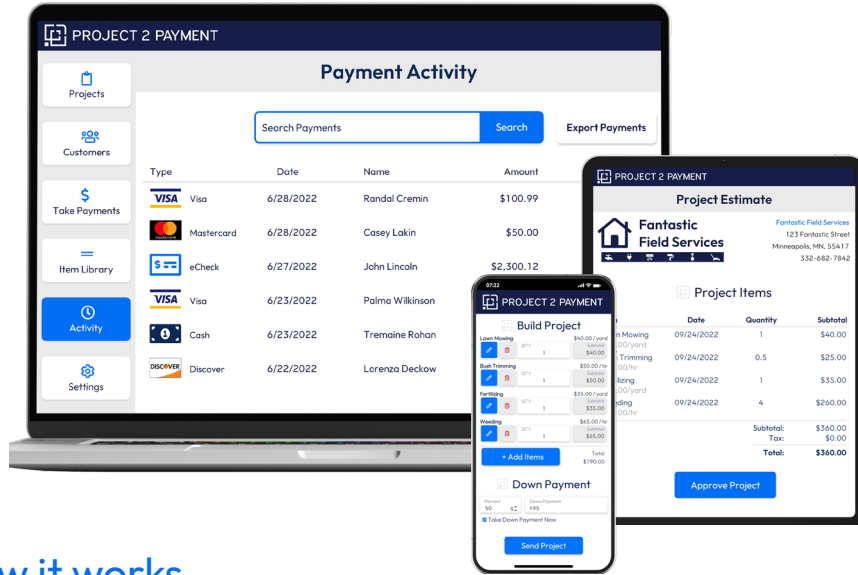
PROJECT 2 PAYMENT

Payment Activity

Projects

Customers

Take Payments

Item Library

Activity

Settings

Search Payments
Search
Export Payments

| Type | Date | Name | Amount |
|---|---|---|---|
| VISA Visa | 6/28/2022 | Randal Cremin | $100.99 |
| Mastercard | 6/28/2022 | Casey Lakin | $50.00 |
| eCheck | 6/27/2022 | John Lincoln | $2,300.12 |
| VISA Visa | 6/23/2022 | Palma Wilkinson | |
| Cash | 6/23/2022 | Tremaine Rohan | |
| DISCOVER Discover | 6/22/2022 | Lorenza Deckow | |

PROJECT 2 PAYMENT

Project Estimate

Fantastic Field Services

Fantastic Field Services
123 Fantastic Street
Minneapolis, MN, 55417
332-682-7842

Project Items

| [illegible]n | Date | Quantity | Subtotal |
|---|---|---|---|
| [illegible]n Mowing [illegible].00/yard | 09/24/2022 | 1 | $40.00 |
| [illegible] Trimming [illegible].00/hr | 09/24/2022 | 0.5 | $25.00 |
| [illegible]lizing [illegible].00/yard | 09/24/2022 | 1 | $35.00 |
| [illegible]ding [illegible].00/hr | 09/24/2022 | 4 | $260.00 |

Subtotal: $360.00
Tax: $0.00
Total: $360.00

Approve Project

07:22

PROJECT 2 PAYMENT

Build Project

Lawn Mowing $40.00 / yard
QTY 1 Subtotal $40.00

Bush Trimming $50.00 / hr
QTY 1 Subtotal $50.00

Fertilizing $35.00 / yard
QTY 1 Subtotal $35.00

Weeding $65.00 / hr
QTY 1 Subtotal $65.00

+ Add Items
Total $190.00

Down Payment

Percent 50
Down Payment $95
Take Down Payment Now

Send Project

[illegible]w it works